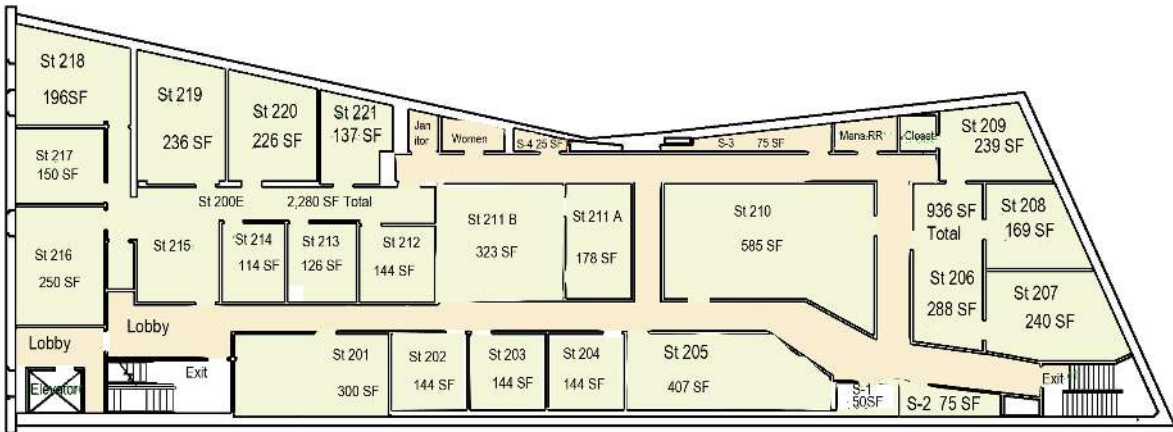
St 218
196SF

St 219
236 SF

St 220
226 SF

St 221
137 SF

Jan itor

Women

S-4 25 SF

S-3 75 SF

Mens RR

Closet

St 209
239 SF

St 217
150 SF

St 200E 2,280 SF Total

St 211 B
323 SF

St 211 A
178 SF

St 210
585 SF

936 SF Total

St 208
169 SF

St 216
250 SF

St 215

St 214
114 SF

St 213
126 SF

St 212
144 SF

St 206
288 SF

St 207
240 SF

Lobby

Lobby

Elevator

Exit

St 201
300 SF

St 202
144 SF

St 203
144 SF

St 204
144 SF

St 205
407 SF

S-1
50SF

S-2 75 SF

Exit